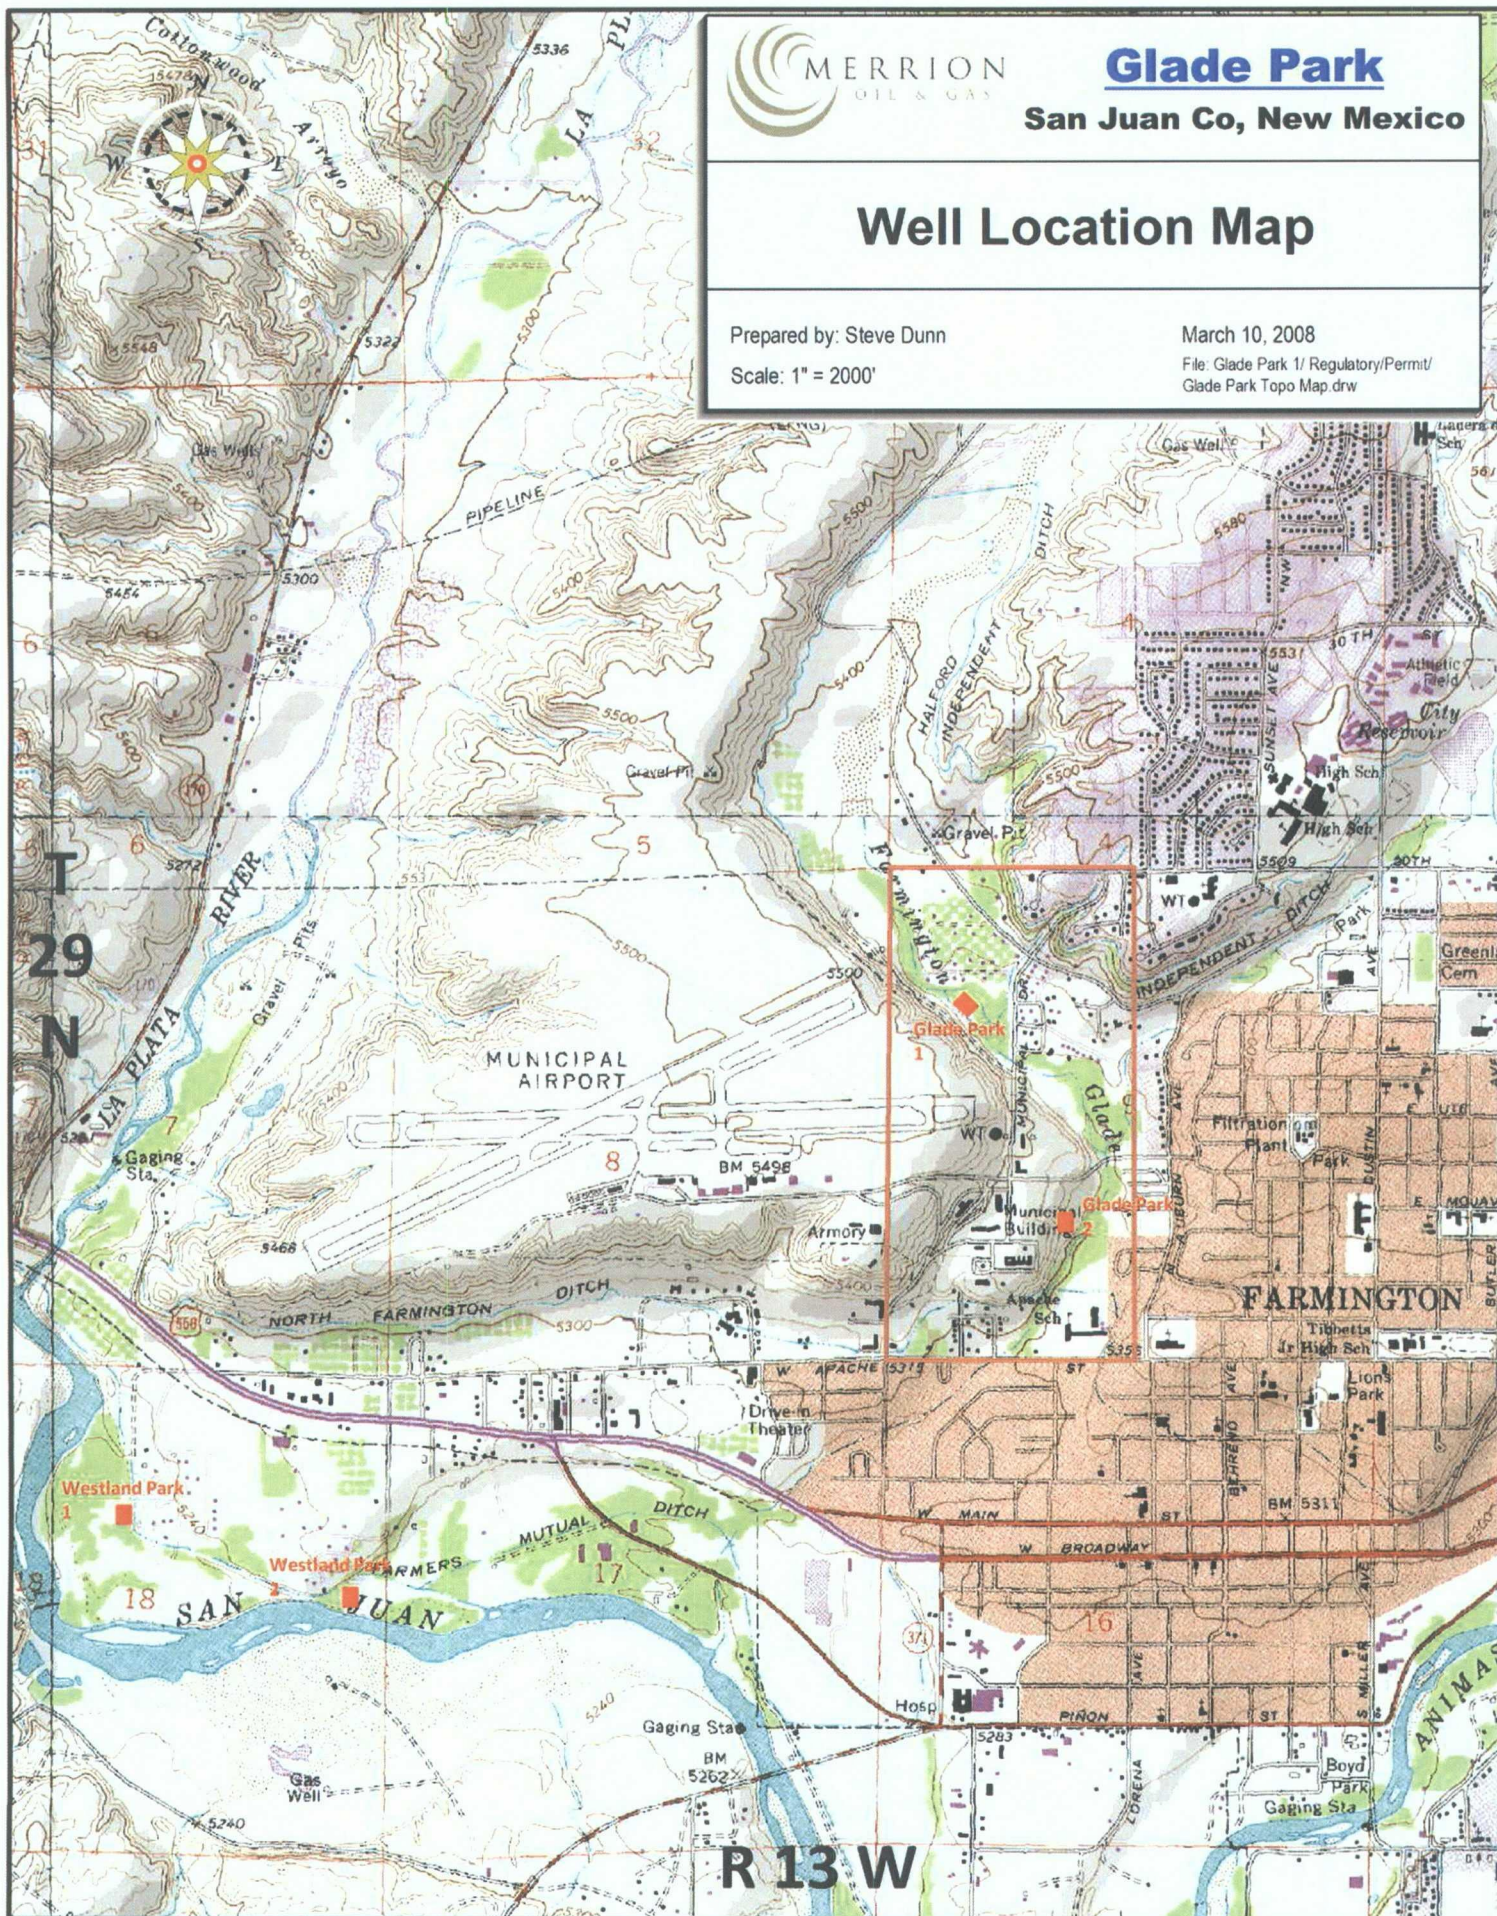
MERRION OIL & GAS

Glade Park
San Juan Co, New Mexico

Well Location Map

Prepared by: Steve Dunn
Scale: 1" = 2000'

March 10, 2008
File: Glade Park 1/ Regulatory/Permit/ Glade Park Topo Map.drw

Cottonwood
Arroyo
LA PLATA
5336
5322
5300
5548
5454
Gas Wells
PIPELINE
Gas Well
5300
5400
5500
5580
DITCH
HALFORD
INDEPENDENT
30 TH
5531
SUNSET AVE
Athletic Field
City Reservoir
High Sch
High Sch
30TH
5509
Gravel Pit
Gravel Pt
5
6
4
5272
RIVER
LA PLATA
Gravel Pits
T
29
N
Farmington
Glade Park
1
WT
INDEPENDENT DITCH
Park
Greenlawn Cem
MUNICIPAL AIRPORT
Glade
7
Gaging Sta
8
BM 5498
WT
Filtration Plant
Park
Armory
Municipal Bldg
Glade Park
2
FARMINGTON
5468
NORTH FARMINGTON DITCH
5300
5400
Apache Sch
5353
Tibbetts Jr High Sch
W APACHE 5315 ST
Lions Park
Drive-in Theater
Westland Park
1
W MAIN ST
BM 5311
W BROADWAY
MUTUAL DITCH
Westland Park
2
FARMERS
17
18
SAN JUAN
16
371
Hosp
PIÑON ST
S MILLER
ANIMAS
Gaging Sta
BM 5262
5283
LORENA
Boyd Park
Gaging Sta
Gas Well
5240
5240
R 13 W